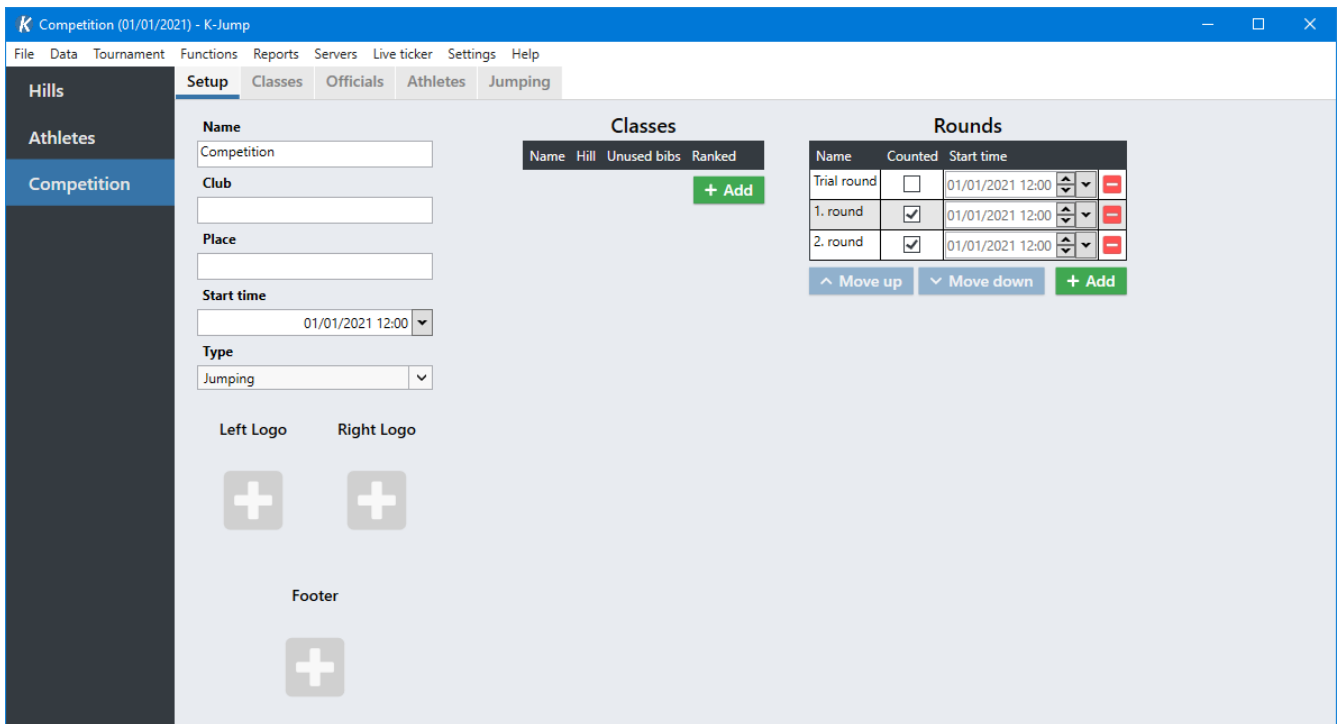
K Competition (01/01/2021) - K-Jump

File Data Tournament Functions Reports Servers Live ticker Settings Help

Hills
Athletes
Competition

Setup Classes Officials Athletes Jumping

Name
Competition
Club

Place

Start time
01/01/2021 12:00
Type
Jumping

Left Logo
Right Logo

Footer

Classes

| Name | Hill | Unused bibs | Ranked |
|---|---|---|---|

+ Add

Rounds

| Name | Counted | Start time |
|---|---|---|
| Trial round | ☐ | 01/01/2021 12:00 |
| 1. round | ☑ | 01/01/2021 12:00 |
| 2. round | ☑ | 01/01/2021 12:00 |

^ Move up ˅ Move down + Add